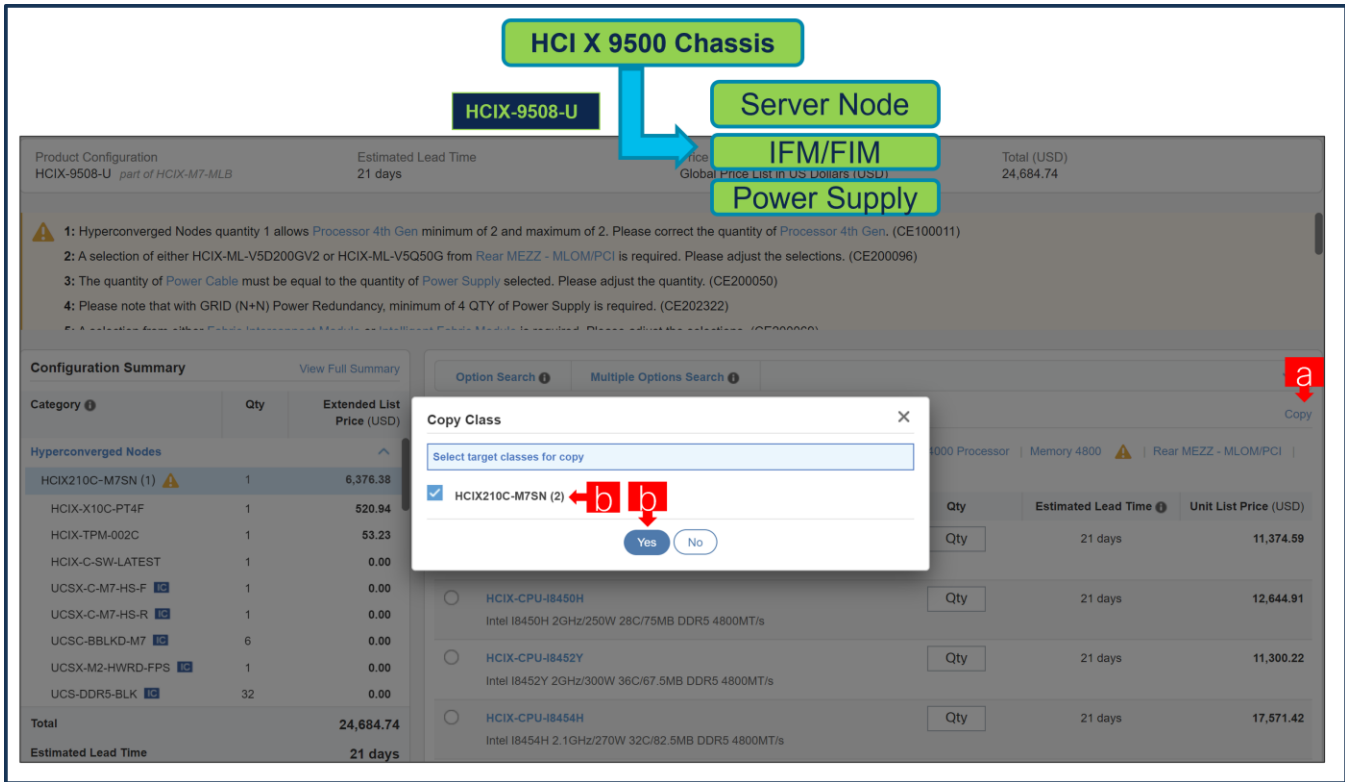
HCI X 9500 Chassis

HCIX-9508-U

Server Node

IFM/FIM

Power Supply

Product Configuration
HCIX-9508-U part of HCIX-M7-MLB

Estimated Lead Time
21 days

Price
Global Price List in US Dollars (USD)

Total (USD)
24,684.74

1: Hyperconverged Nodes quantity 1 allows Processor 4th Gen minimum of 2 and maximum of 2. Please correct the quantity of Processor 4th Gen. (CE100011)

2: A selection of either HCIX-ML-V5D200GV2 or HCIX-ML-V5Q50G from Rear MEZZ - MLOM/PCI is required. Please adjust the selections. (CE200096)

3: The quantity of Power Cable must be equal to the quantity of Power Supply selected. Please adjust the quantity. (CE200050)

4: Please note that with GRID (N+N) Power Redundancy, minimum of 4 QTY of Power Supply is required. (CE202322)

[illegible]

Configuration Summary
View Full Summary

| Category | Qty | Extended List Price (USD) |
|---|---|---|
| Hyperconverged Nodes | | |
| HCIX210C-M7SN (1) | 1 | 6,376.38 |
| HCIX-X10C-PT4F | 1 | 520.94 |
| HCIX-TPM-002C | 1 | 53.23 |
| HCIX-C-SW-LATEST | 1 | 0.00 |
| UCSX-C-M7-HS-F IC | 1 | 0.00 |
| UCSX-C-M7-HS-R IC | 1 | 0.00 |
| UCSC-BBLKD-M7 IC | 6 | 0.00 |
| UCSX-M2-HWRD-FPS IC | 1 | 0.00 |
| UCS-DDR5-BLK IC | 32 | 0.00 |
| Total | | 24,684.74 |
| Estimated Lead Time | | 21 days |

Option Search
Multiple Options Search

a
Copy

4000 Processor | Memory 4800 | Rear MEZZ - MLOM/PCI |

Copy Class
Select target classes for copy
HCIX210C-M7SN (2)
b
b
Yes
No

| | Qty | Estimated Lead Time | Unit List Price (USD) |
|---|---|---|---|
| | Qty | 21 days | 11,374.59 |
| HCIX-CPU-I8450H Intel I8450H 2GHz/250W 28C/75MB DDR5 4800MT/s | Qty | 21 days | 12,644.91 |
| HCIX-CPU-I8452Y Intel I8452Y 2GHz/300W 36C/67.5MB DDR5 4800MT/s | Qty | 21 days | 11,300.22 |
| HCIX-CPU-I8454H Intel I8454H 2.1GHz/270W 32C/82.5MB DDR5 4800MT/s | Qty | 21 days | 17,571.42 |